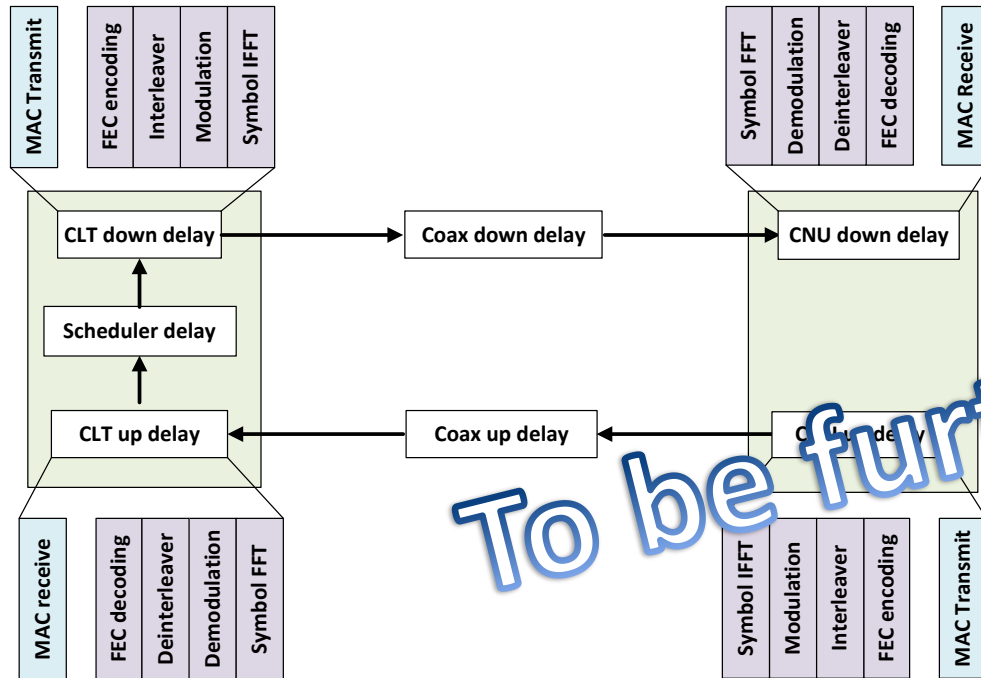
MAC Transmit

FEC encoding

Interleaver

Modulation

Symbol IFFT

Symbol FFT

Demodulation

Deinterleaver

FEC decoding

MAC Receive

CLT down delay

Coax down delay

CNU down delay

Scheduler delay

CLT up delay

Coax up delay

C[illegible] u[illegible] delay

To be furt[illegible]

MAC receive

FEC decoding

Deinterleaver

Demodulation

Symbol FFT

Symbol IFFT

Modulation

Interleaver

FEC encoding

MAC Transmit